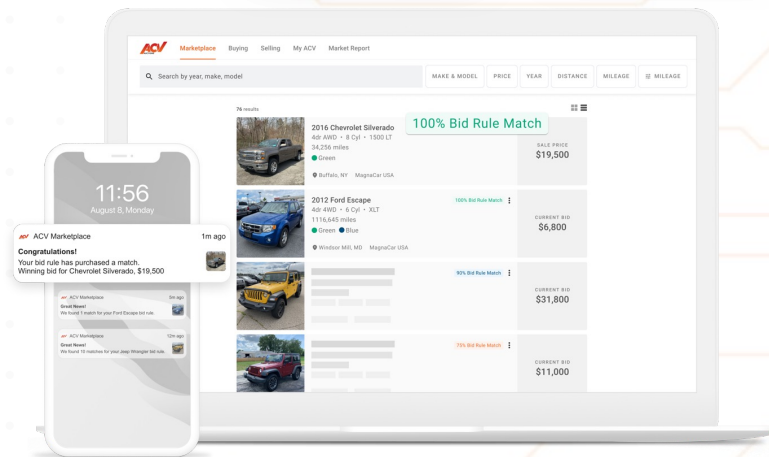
ACV Marketplace Buying Selling My ACV Market Report

Search by year, make, model

MAKE & MODEL PRICE YEAR DISTANCE MILEAGE MILEAGE

76 results

2016 Chevrolet Silverado
4dr AWD • 8 Cyl • 1500 LT
34,256 miles
Green
Buffalo, NY MagnaCar USA

100% Bid Rule Match

SALE PRICE
$19,500

2012 Ford Escape
4dr 4WD • 6 Cyl • XLT
1116,645 miles
Green Blue
Windsor Mill, MD MagnaCar USA

100% Bid Rule Match

CURRENT BID
$6,800

90% Bid Rule Match

CURRENT BID
$31,800

75% Bid Rule Match

CURRENT BID
$11,000

11:56
August 8, Monday

ACV Marketplace 1m ago
Congratulations!
Your bid rule has purchased a match.
Winning bid for Chevrolet Silverado, $19,500

ACV Marketplace 5m ago
Great News!
We found 1 match for your Ford Escape bid rule.

ACV Marketplace 12m ago
Great News!
We found 10 matches for your Jeep Wrangler bid rule.